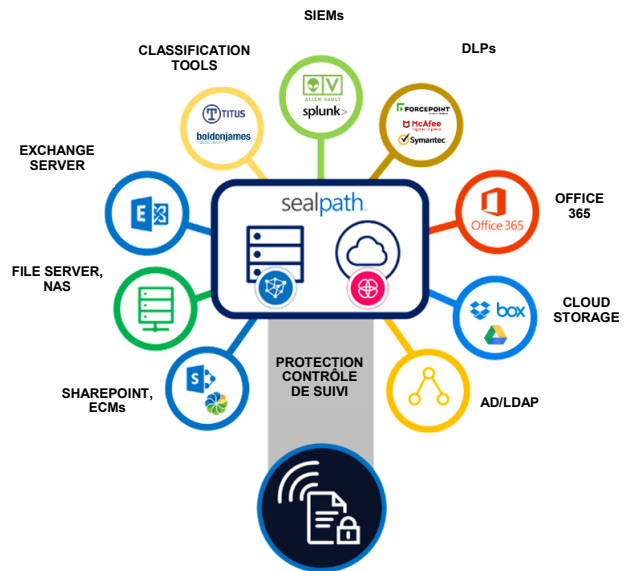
SIEMs

CLASSIFICATION TOOLS

DLPs

TITUS
boldonjames

ALIEN VAULT
splunk>

FORCEPOINT
McAfee
Symantec

EXCHANGE SERVER

sealpath

OFFICE 365

Office 365

FILE SERVER, NAS

CLOUD STORAGE

box

PROTECTION CONTRÔLE DE SUIVI

SHAREPOINT, ECMs

AD/LDAP